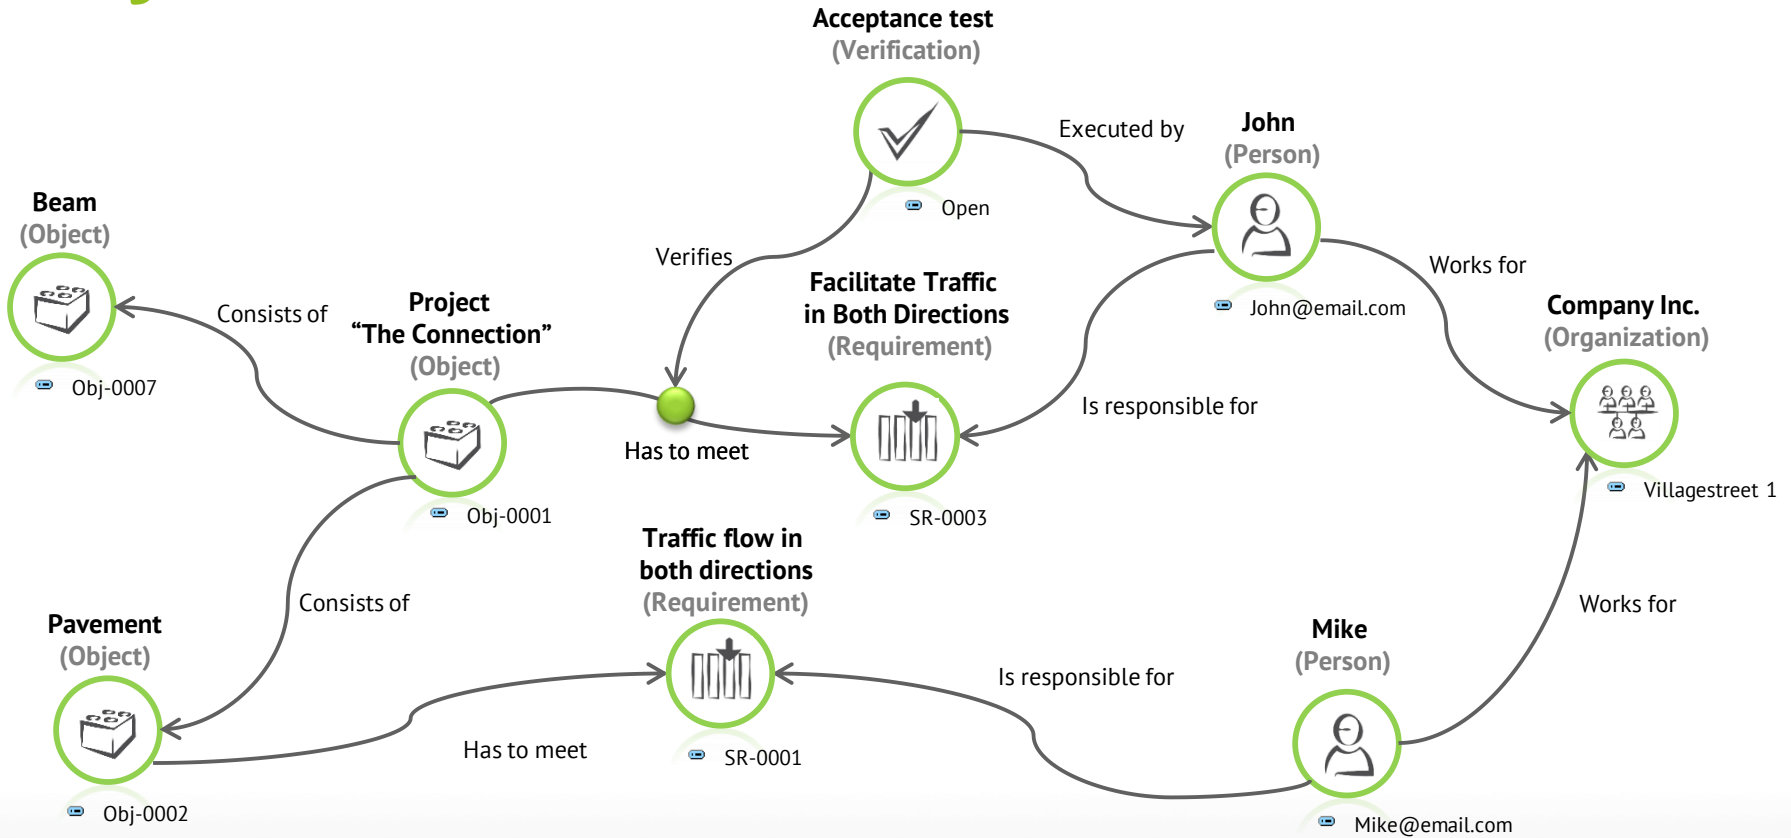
Acceptance test
(Verification)

Open

Executed by

John
(Person)

John@email.com

Works for

Company Inc.
(Organization)

Villagestreet 1

Verifies

Facilitate Traffic in Both Directions
(Requirement)

SR-0003

Is responsible for

Beam
(Object)

Obj-0007

Consists of

Project
“The Connection”
(Object)

Obj-0001

Has to meet

Consists of

Traffic flow in both directions
(Requirement)

SR-0001

Pavement
(Object)

Obj-0002

Has to meet

Is responsible for

Mike
(Person)

Mike@email.com

Works for